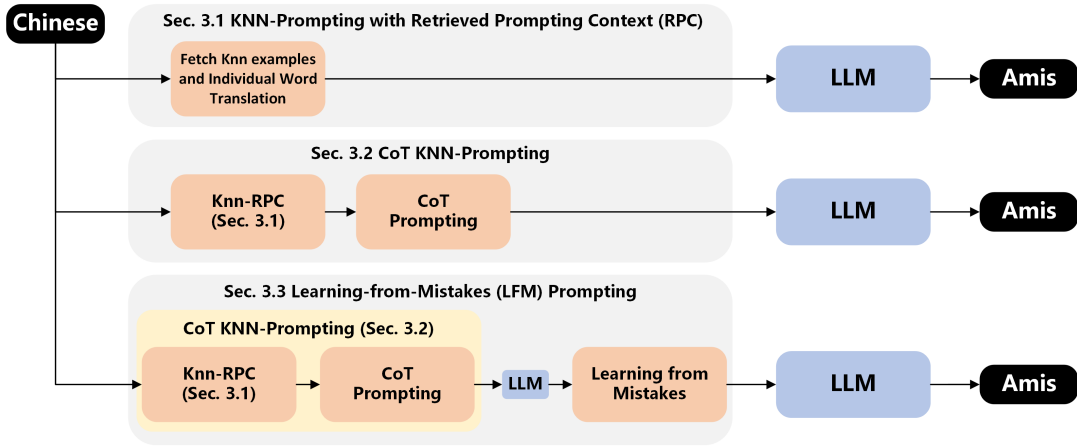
Chinese

Sec. 3.1 KNN-Prompting with Retrieved Prompting Context (RPC)

Fetch Knn examples and Individual Word Translation

LLM

Amis

Sec. 3.2 CoT KNN-Prompting

Knn-RPC (Sec. 3.1)

CoT Prompting

LLM

Amis

Sec. 3.3 Learning-from-Mistakes (LFM) Prompting

CoT KNN-Prompting (Sec. 3.2)

Knn-RPC (Sec. 3.1)

CoT Prompting

LLM

Learning from Mistakes

LLM

Amis